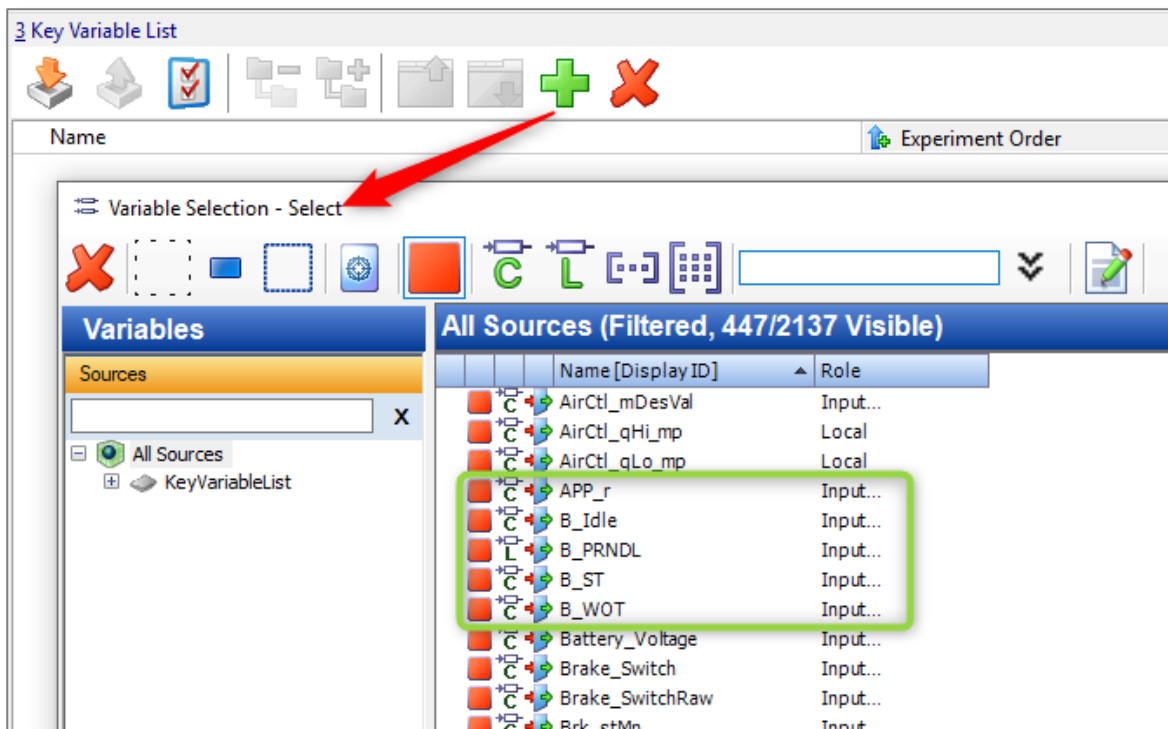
3 Key Variable List

Name | Experiment Order

Variable Selection - Select

Variables

Sources

X

All Sources
KeyVariableList

All Sources (Filtered, 447/2137 Visible)

| Name [Display ID] | Role |
|---|---|
| AirCtl_mDesVal | Input... |
| AirCtl_qHi_mp | Local |
| AirCtl_qLo_mp | Local |
| APP_r | Input... |
| B_Idle | Input... |
| B_PRNDL | Input... |
| B_ST | Input... |
| B_WOT | Input... |
| Battery_Voltage | Input... |
| Brake_Switch | Input... |
| Brake_SwitchRaw | Input... |
| Brk_stMn | Input... |